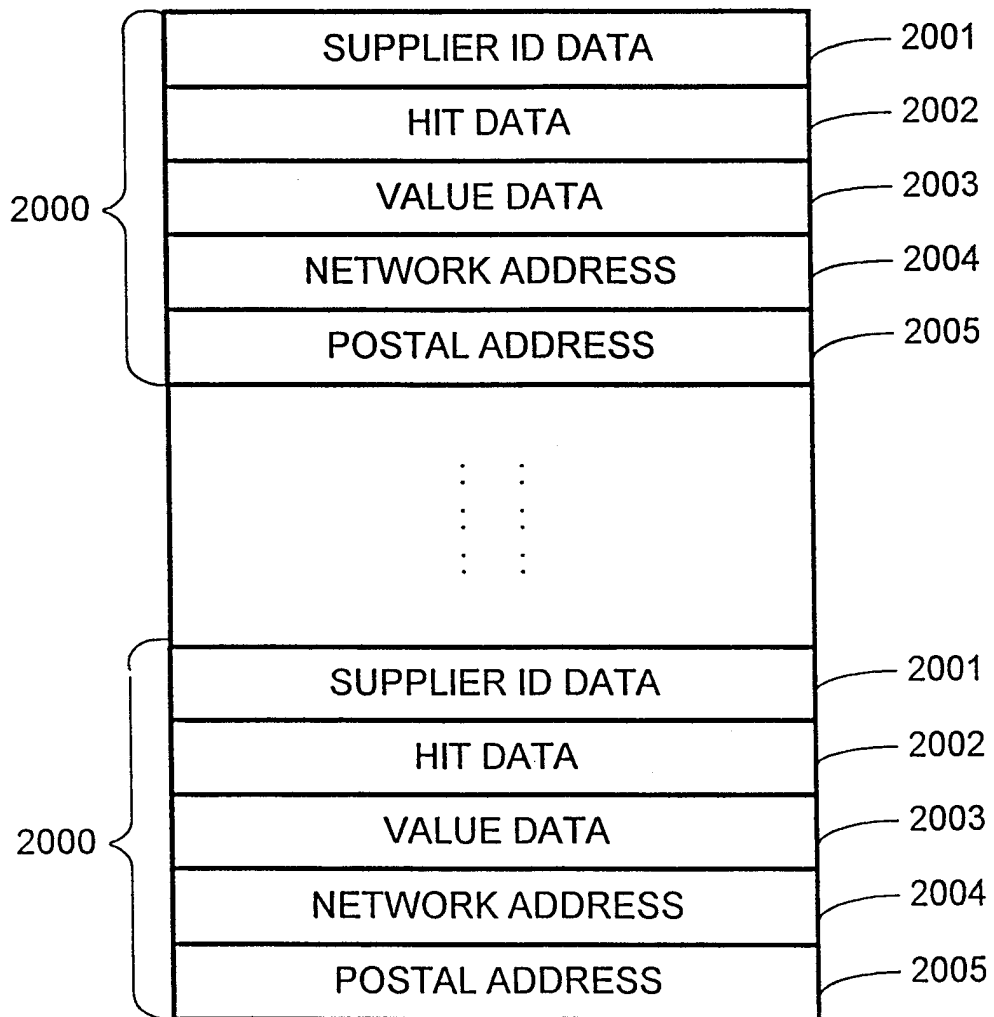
2000

SUPPLIER ID DATA 2001

HIT DATA 2002

VALUE DATA 2003

NETWORK ADDRESS 2004

POSTAL ADDRESS 2005

2000

SUPPLIER ID DATA 2001

HIT DATA 2002

VALUE DATA 2003

NETWORK ADDRESS 2004

POSTAL ADDRESS 2005